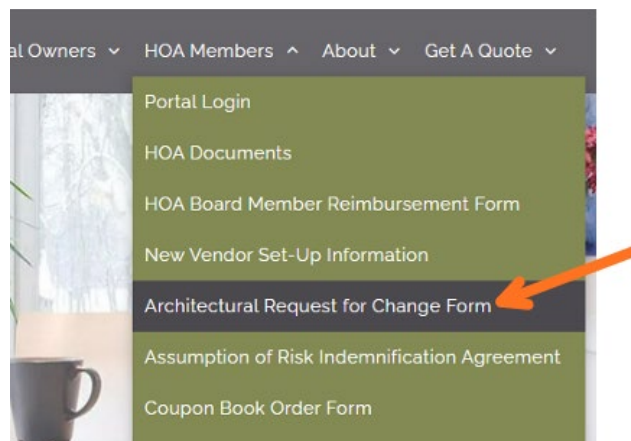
al Owners ⌄ HOA Members ^ About ⌄ Get A Quote ⌄

Portal Login

HOA Documents

HOA Board Member Reimbursement Form

New Vendor Set-Up Information

Architectural Request for Change Form

Assumption of Risk Indemnification Agreement

Coupon Book Order Form